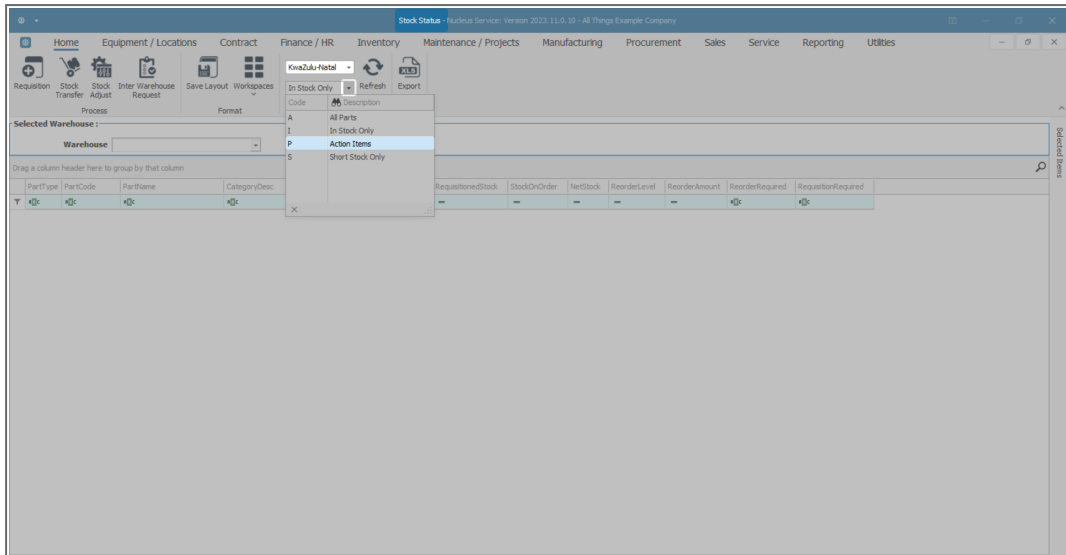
Stock Status - Nucleus Service: Version 2023.11.0.10 - All Things Example Company

Home Equipment / Locations Contract Finance / HR Inventory Maintenance / Projects Manufacturing Procurement Sales Service Reporting Utilities

Requisition Stock Transfer Stock Adjust Inter Warehouse Request
Process

Save Layout Workspaces
Format

KwaZulu-Natal
In Stock Only
Refresh Export

| Code | Description |
|---|---|
| A | All Parts |
| I | In Stock Only |
| P | Action Items |
| S | Short Stock Only |

Selected Warehouse :
Warehouse

Drag a column header here to group by that column

PartType PartCode PartName CategoryDesc RequisitionedStock StockOnOrder NetStock ReorderLevel ReorderAmount ReorderRequired RequisitionRequired

Selected Items